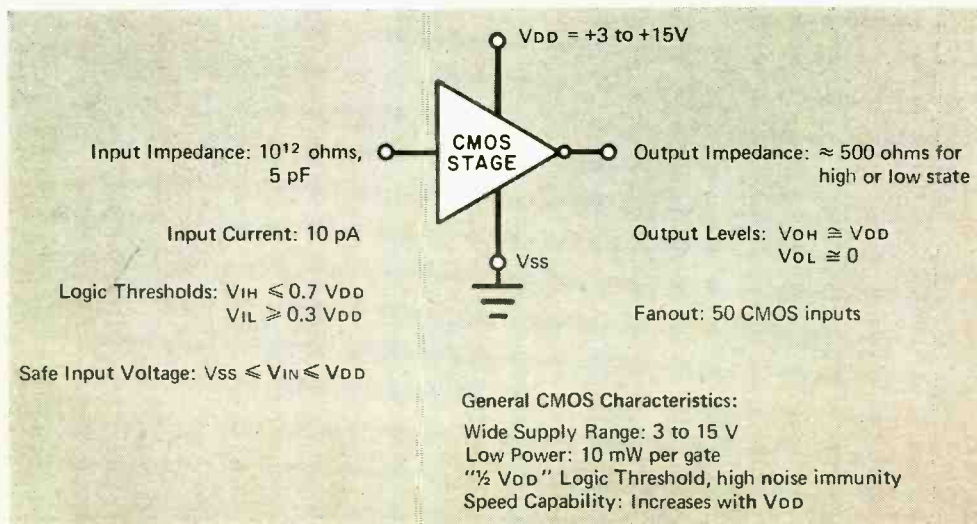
$V_{DD}$ = +3 to +15V

CMOS STAGE

Input Impedance: $10^{12}$ ohms, 5 pF

Output Impedance: ≈ 500 ohms for high or low state

Input Current: 10 pA

Output Levels: $V_{OH} \cong V_{DD}$
$V_{OL} \cong 0$

$V_{SS}$

Logic Thresholds: $V_{IH} \leqslant 0.7\ V_{DD}$
$V_{IL} \geqslant 0.3\ V_{DD}$

Fanout: 50 CMOS inputs

Safe Input Voltage: $V_{SS} \leqslant V_{IN} \leqslant V_{DD}$

General CMOS Characteristics:

Wide Supply Range: 3 to 15 V
Low Power: 10 mW per gate
"½ $V_{DD}$" Logic Threshold, high noise immunity
Speed Capability: Increases with $V_{DD}$